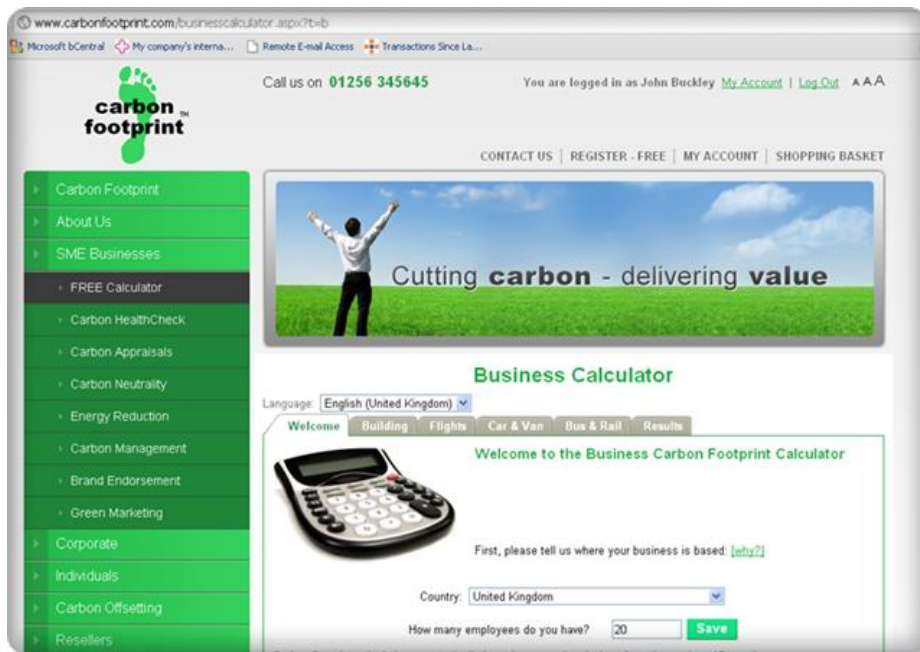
www.carbonfootprint.com/businesscalculator.aspx?t=b

Microsoft bCentral | My company's interna... | Remote E-mail Access | Transactions Since La...

carbon footprint

Call us on 01256 345645

You are logged in as John Buckley My Account | Log Out AAA

CONTACT US | REGISTER - FREE | MY ACCOUNT | SHOPPING BASKET

Carbon Footprint
About Us
SME Businesses
FREE Calculator
Carbon HealthCheck
Carbon Appraisals
Carbon Neutrality
Energy Reduction
Carbon Management
Brand Endorsement
Green Marketing
Corporate
Individuals
Carbon Offsetting
Resellers

Cutting carbon - delivering value

Business Calculator

Language: English (United Kingdom)

Welcome | Building | Flights | Car & Van | Bus & Rail | Results

Welcome to the Business Carbon Footprint Calculator

First, please tell us where your business is based: [why?]

Country: United Kingdom

How many employees do you have? 20 Save